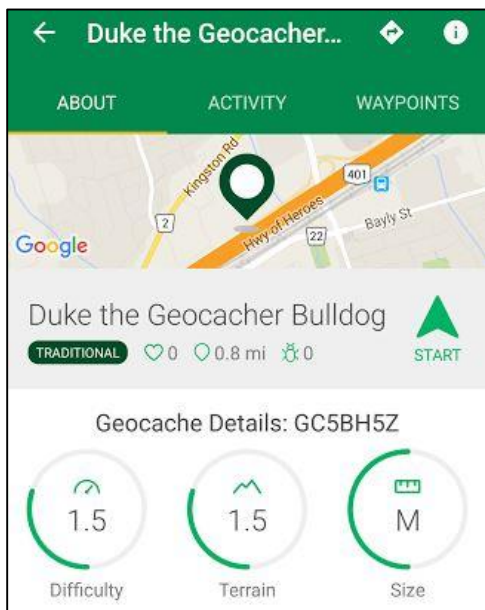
Duke the Geocacher...

ABOUT
ACTIVITY
WAYPOINTS

Kingston Rd
401
2
Hwy of Heroes
22
Bayly St
Google

Duke the Geocacher Bulldog
TRADITIONAL 0 0.8 mi 0
START

Geocache Details: GC5BH5Z

1.5
Difficulty
1.5
Terrain
M
Size